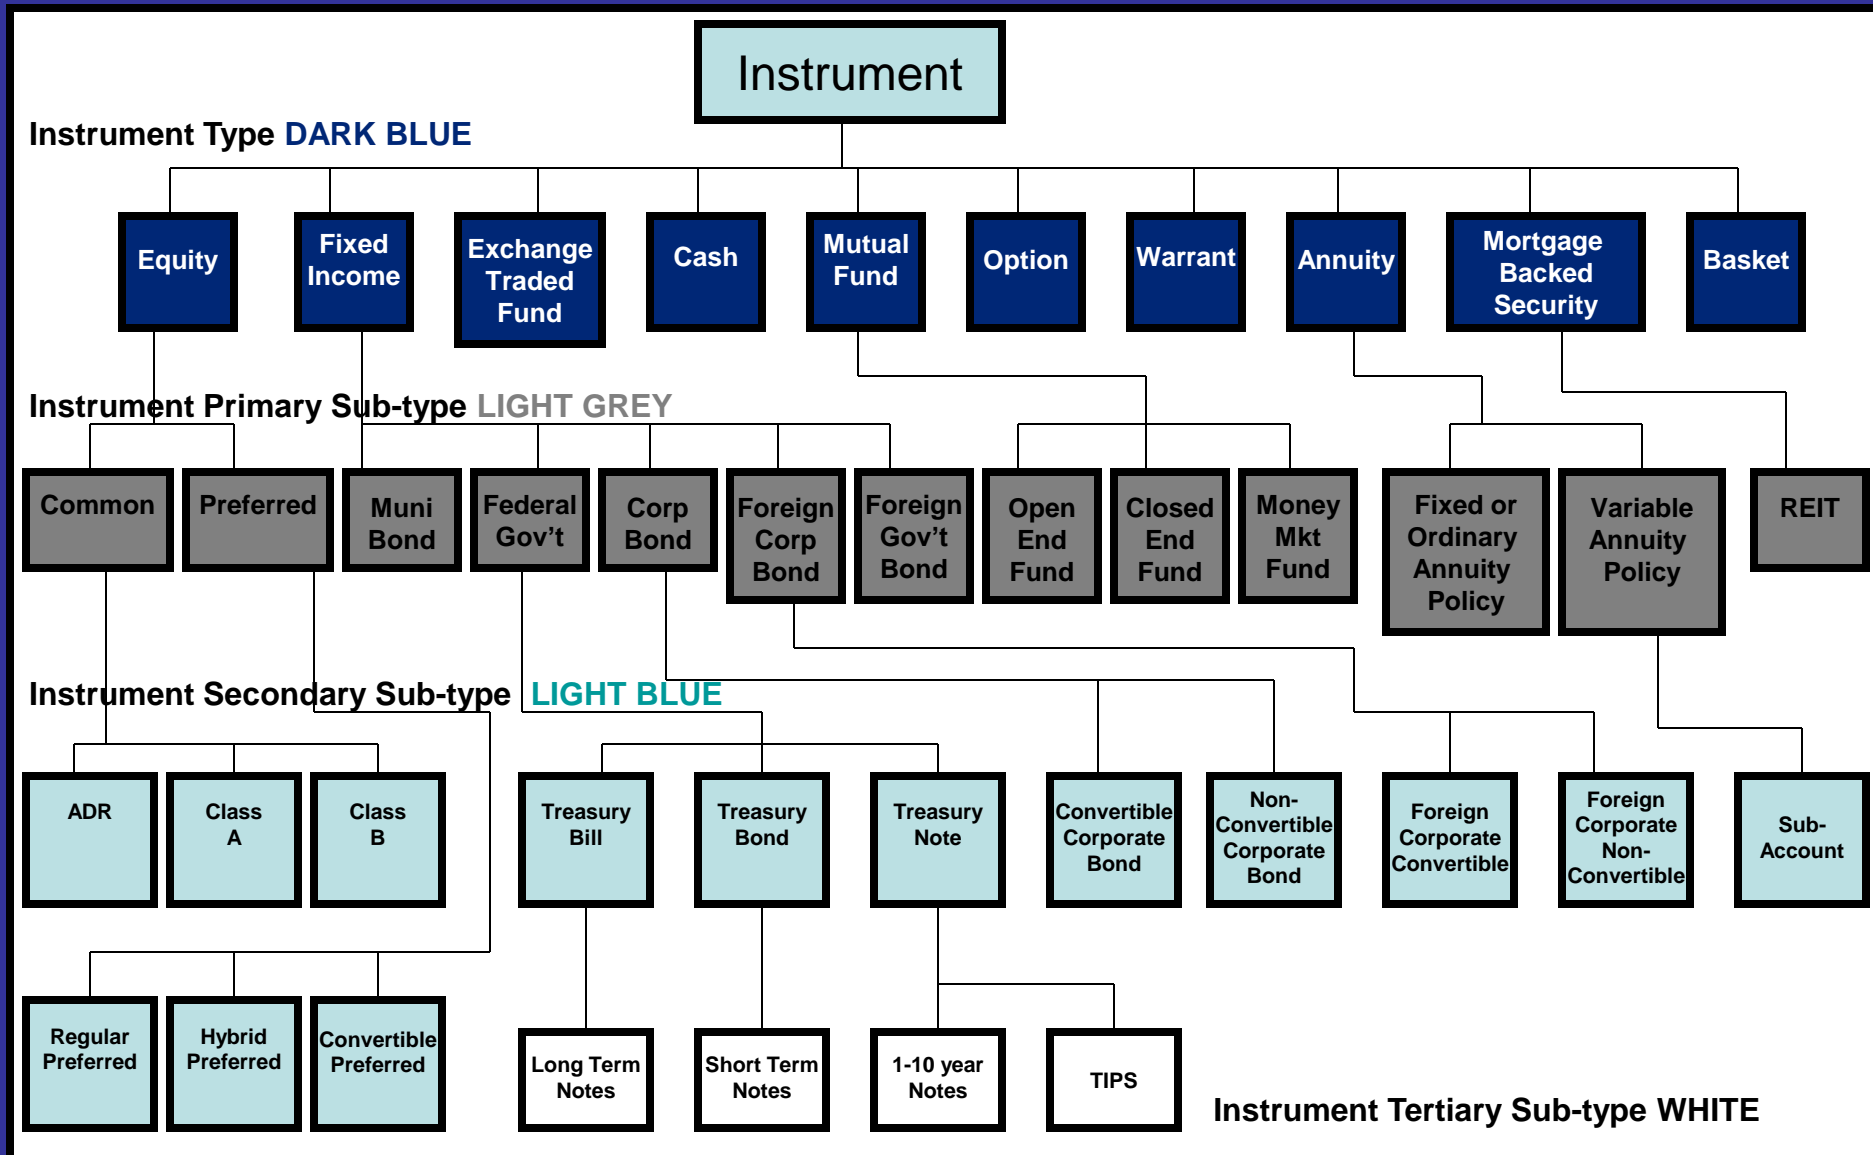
Instrument

Instrument Type DARK BLUE

Equity
Fixed Income
Exchange Traded Fund
Cash
Mutual Fund
Option
Warrant
Annuity
Mortgage Backed Security
Basket

Instrument Primary Sub-type LIGHT GREY

Common
Preferred
Muni Bond
Federal Gov't
Corp Bond
Foreign Corp Bond
Foreign Gov't Bond
Open End Fund
Closed End Fund
Money Mkt Fund
Fixed or Ordinary Annuity Policy
Variable Annuity Policy
REIT

Instrument Secondary Sub-type LIGHT BLUE

ADR
Class A
Class B
Treasury Bill
Treasury Bond
Treasury Note
Convertible Corporate Bond
Non-Convertible Corporate Bond
Foreign Corporate Convertible
Foreign Corporate Non-Convertible
Sub-Account

Regular Preferred
Hybrid Preferred
Convertible Preferred
Long Term Notes
Short Term Notes
1-10 year Notes
TIPS

Instrument Tertiary Sub-type WHITE